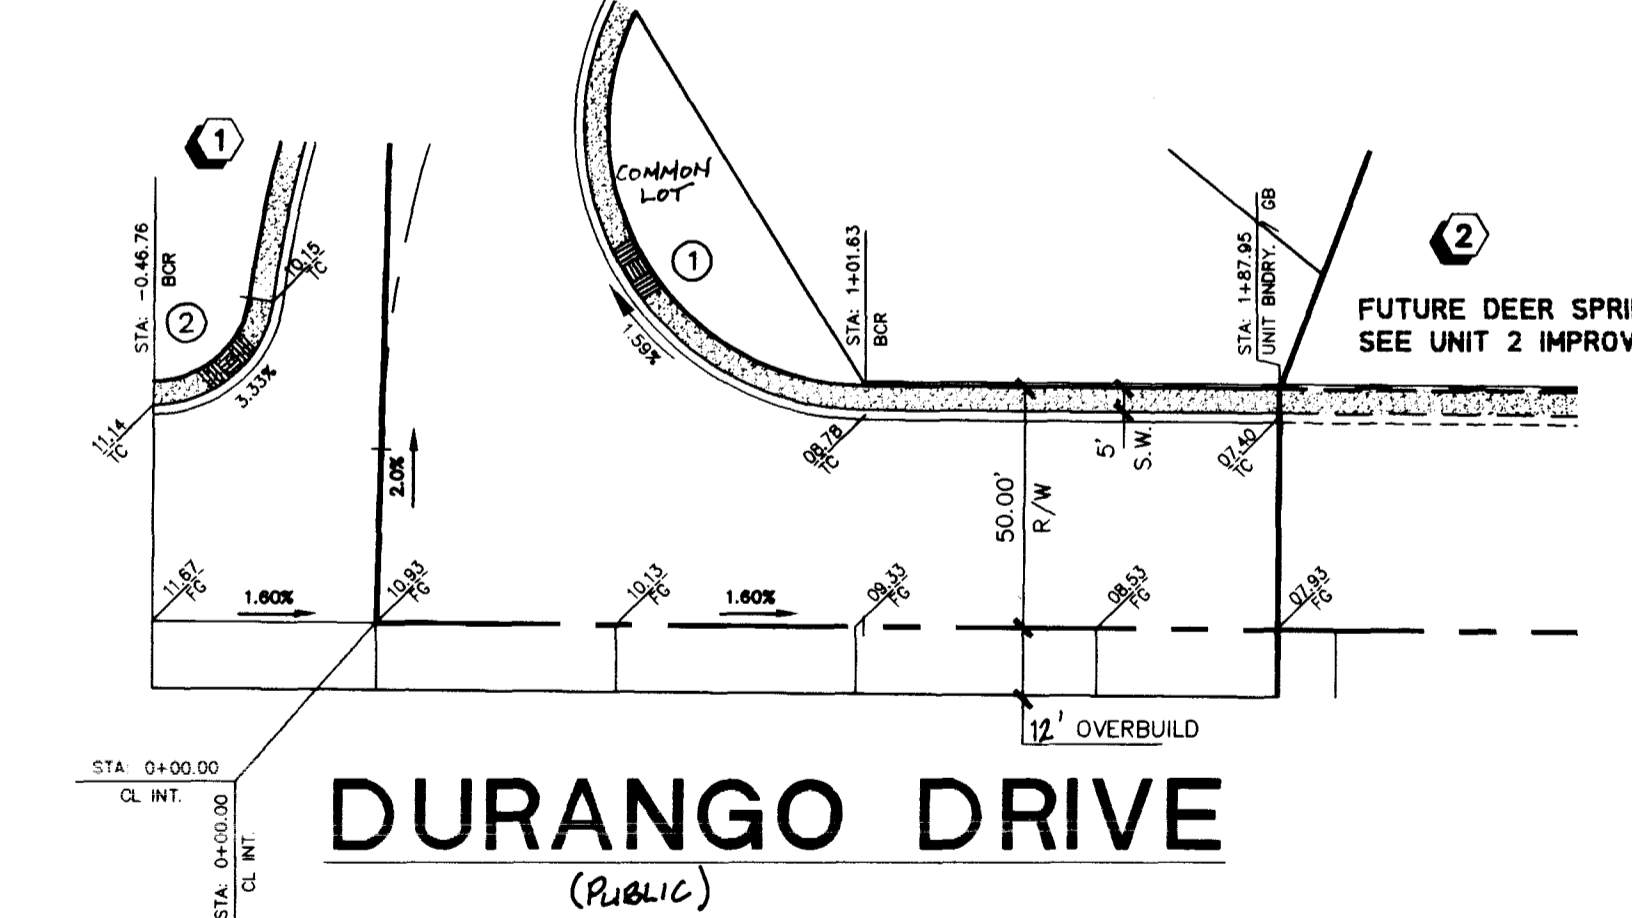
1

STA: -0.46.76
BCR

2

10.15
TC

3.33%

11.14
TC

COMMON LOT

1

1.59%

STA: 1+01.63
BCR

08.78
TC

STA: 1+87.95
UNIT BNDRY.
GB

2

FUTURE DEER SPRI
SEE UNIT 2 IMPROV

5'
S.W.

07.40
TC

2.0%

50.00'
R/W

11.67
FG

1.60%

10.93
FG

10.13
FG

1.60%

09.33
FG

08.53
FG

07.93
FG

12' OVERBUILD

STA: 0+00.00
CL INT.

STA: 0+00.00
CL INT.

DURANGO DRIVE

(PUBLIC)